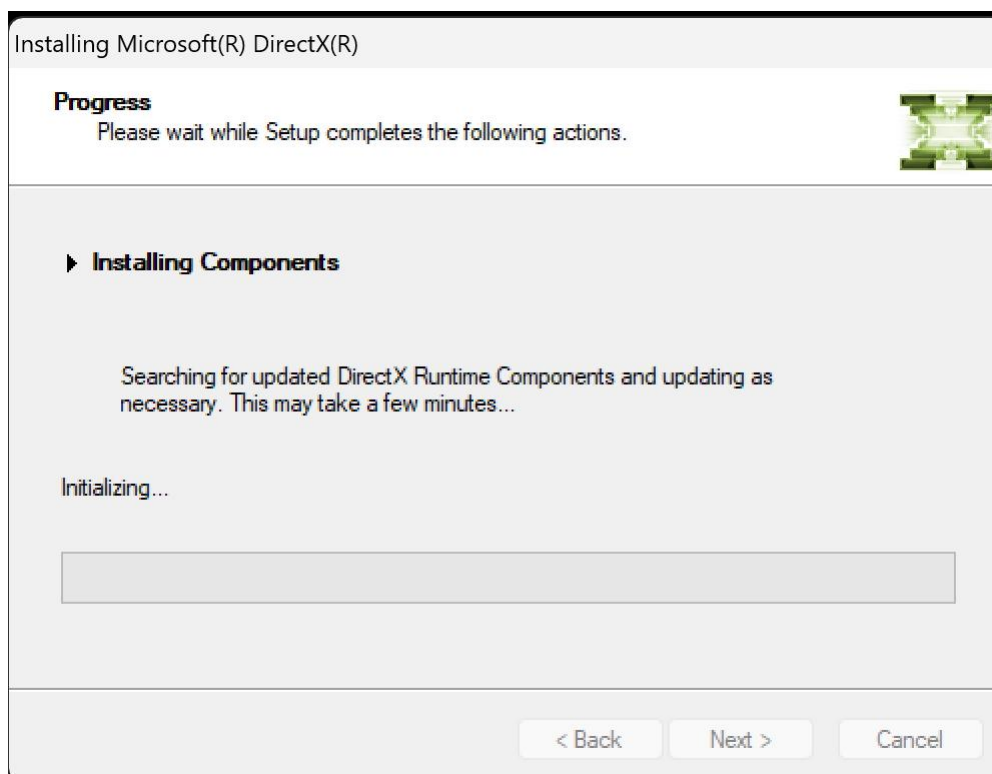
Installing Microsoft(R) DirectX(R)

Progress
Please wait while Setup completes the following actions.

Installing Components

Searching for updated DirectX Runtime Components and updating as necessary. This may take a few minutes...

Initializing...

< Back
Next >
Cancel